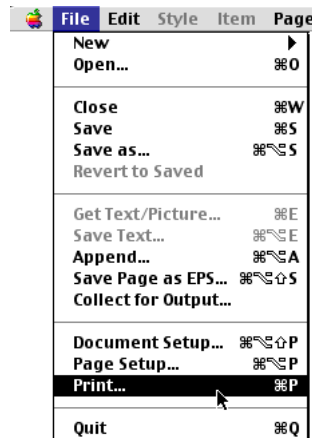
File Edit Style Item Page

New
Open... ⌘O

Close ⌘W
Save ⌘S
Save as... ⌘⌥S
Revert to Saved

Get Text/Picture... ⌘E
Save Text... ⌘⌥E
Append... ⌘⌥A
Save Page as EPS... ⌘⌥⇧S
Collect for Output...

Document Setup... ⌘⌥⇧P
Page Setup... ⌘⌥P
Print... ⌘P

Quit ⌘Q